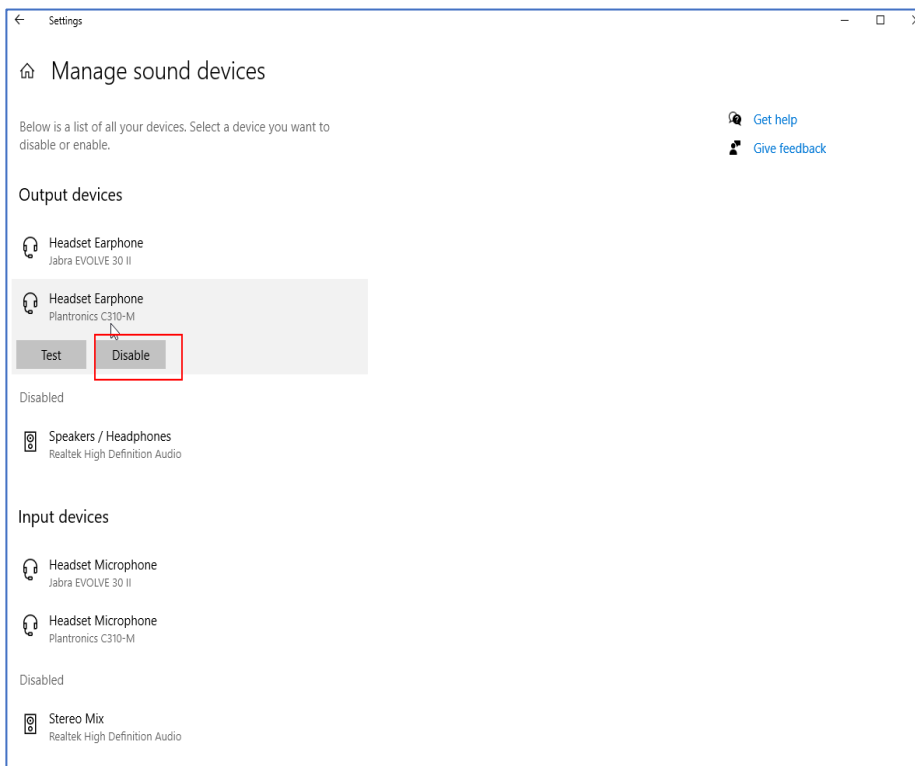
Settings

Manage sound devices

Below is a list of all your devices. Select a device you want to disable or enable.

Get help
Give feedback

Output devices

Headset Earphone
Jabra EVOLVE 30 II

Headset Earphone
Plantronics C310-M

Test
Disable

Disabled

Speakers / Headphones
Realtek High Definition Audio

Input devices

Headset Microphone
Jabra EVOLVE 30 II

Headset Microphone
Plantronics C310-M

Disabled

Stereo Mix
Realtek High Definition Audio